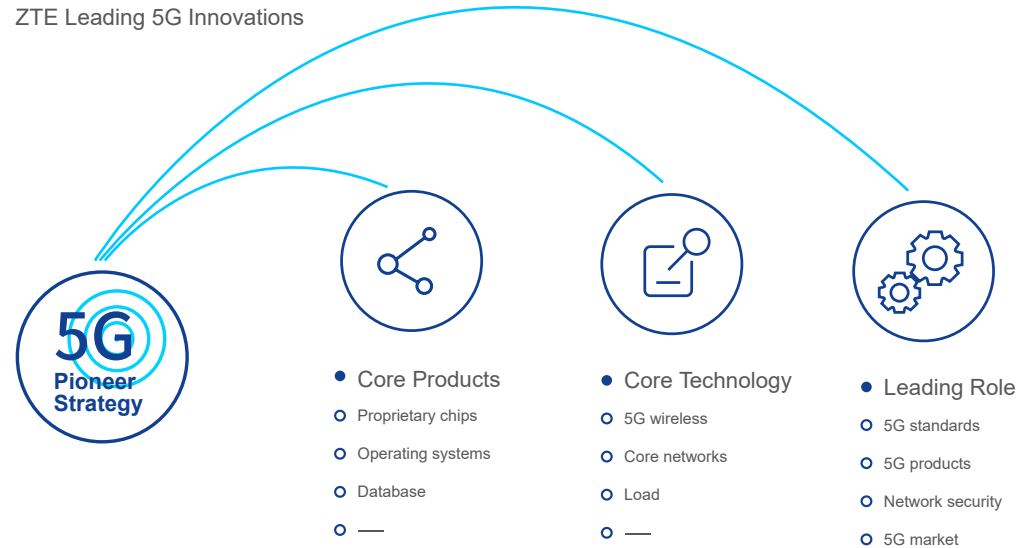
ZTE Leading 5G Innovations

5G
Pioneer Strategy

Core Products
Proprietary chips
Operating systems
Database
—

Core Technology
5G wireless
Core networks
Load
—

Leading Role
5G standards
5G products
Network security
5G market